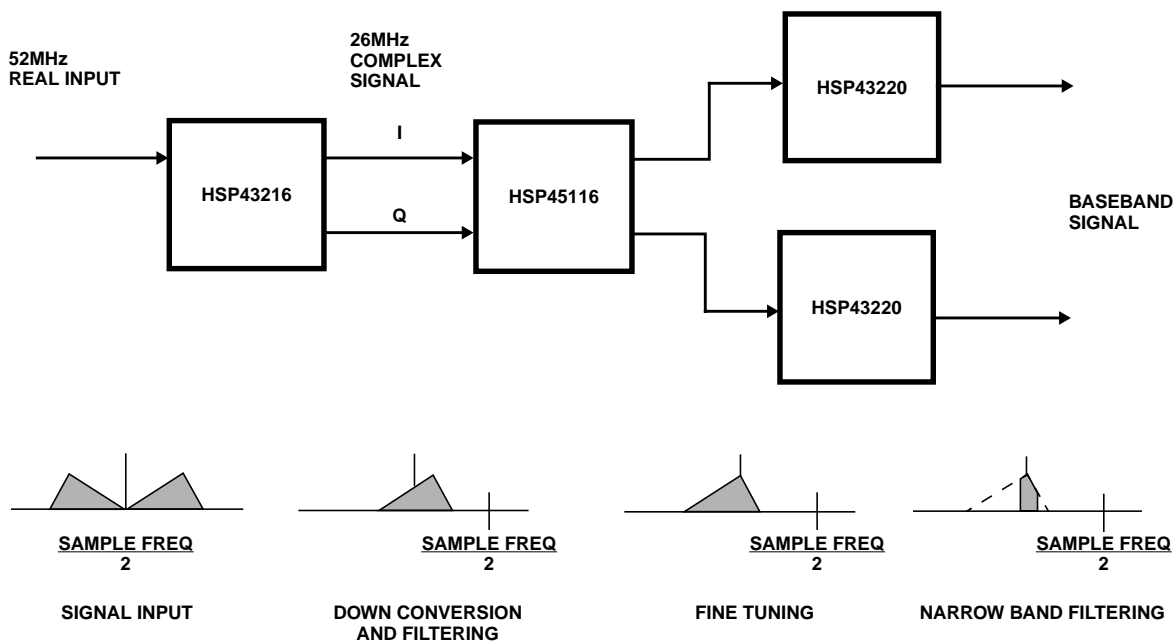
52MHz
REAL INPUT

26MHz
COMPLEX
SIGNAL

I

Q

HSP43216

HSP45116

HSP43220

HSP43220

BASEBAND
SIGNAL

$\frac{\text{SAMPLE FREQ}}{2}$

$\frac{\text{SAMPLE FREQ}}{2}$

$\frac{\text{SAMPLE FREQ}}{2}$

$\frac{\text{SAMPLE FREQ}}{2}$

SIGNAL INPUT

DOWN CONVERSION AND FILTERING

FINE TUNING

NARROW BAND FILTERING